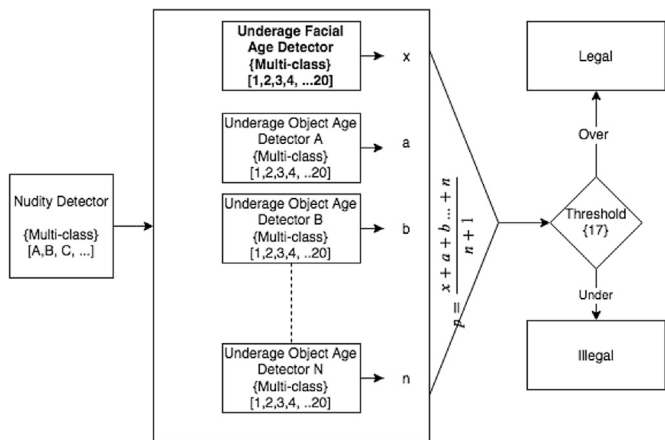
Nudity Detector

{Multi-class}
[A,B, C, ...]

Underage Facial Age Detector
{Multi-class}
[1,2,3,4, ...20]

x

Underage Object Age Detector A
{Multi-class}
[1,2,3,4, ..20]

a

Underage Object Age Detector B
{Multi-class}
[1,2,3,4, ..20]

b

Underage Object Age Detector N
{Multi-class}
[1,2,3,4, ..20]

n

$p = \frac{x + a + b \ldots + n}{n + 1}$

Legal

Over

Threshold
{17}

Under

Illegal